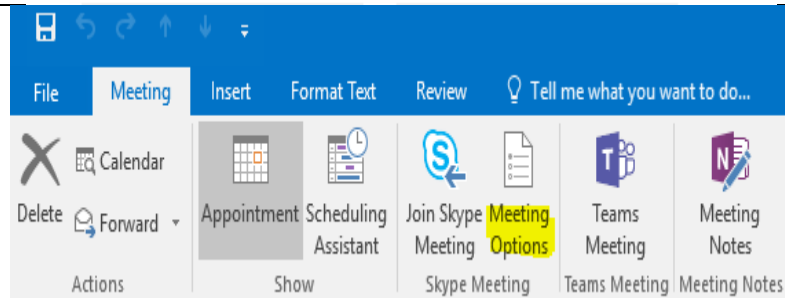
File Meeting Insert Format Text Review Tell me what you want to do...

Delete Calendar Forward

Actions

Appointment Scheduling Assistant

Show

Join Skype Meeting Meeting Options

Skype Meeting

Teams Meeting

Teams Meeting

Meeting Notes

Meeting Notes